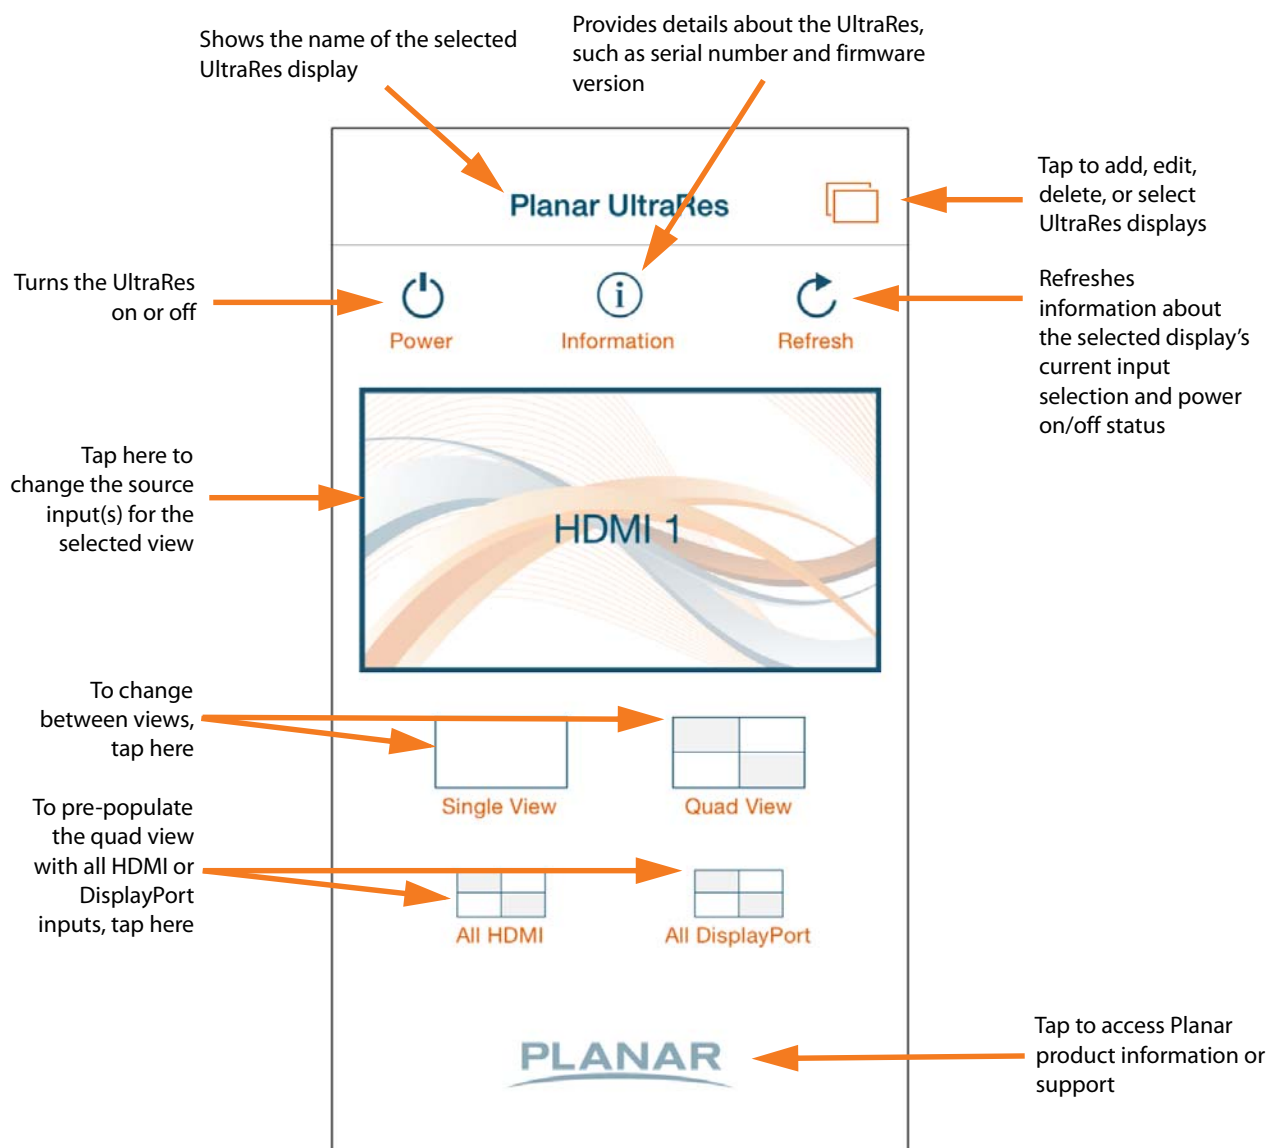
Shows the name of the selected UltraRes display

Provides details about the UltraRes, such as serial number and firmware version

Planar UltraRes

Tap to add, edit, delete, or select UltraRes displays

Turns the UltraRes on or off

Power

Information

Refresh

Refreshes information about the selected display's current input selection and power on/off status

Tap here to change the source input(s) for the selected view

HDMI 1

To change between views, tap here

Single View

Quad View

To pre-populate the quad view with all HDMI or DisplayPort inputs, tap here

All HDMI

All DisplayPort

PLANAR

Tap to access Planar product information or support